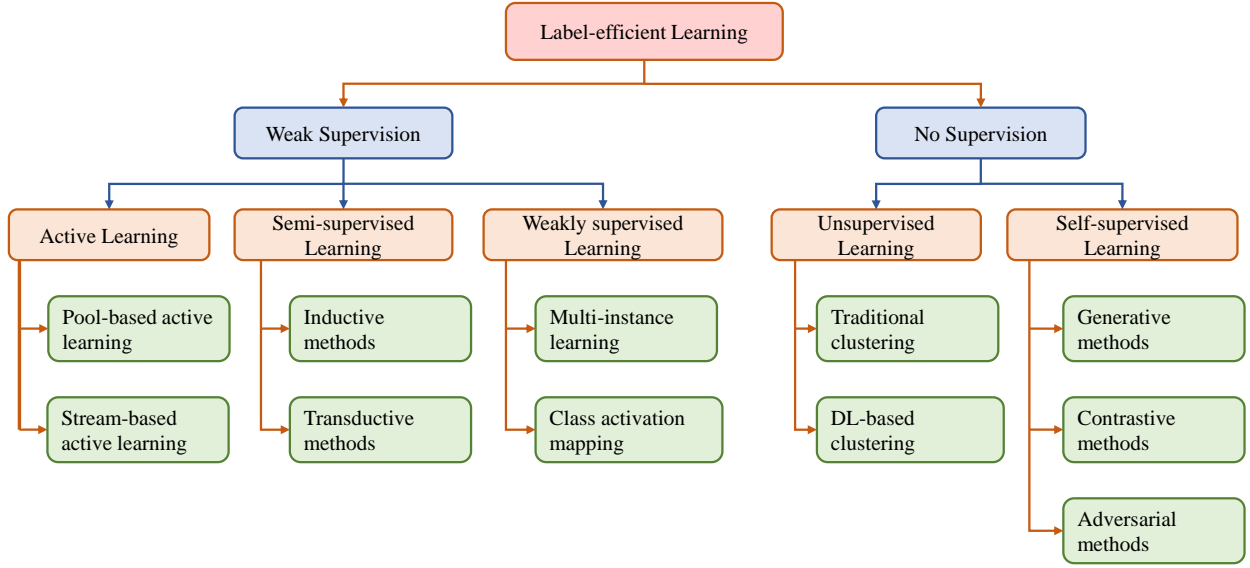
Label-efficient Learning

Weak Supervision

No Supervision

Active Learning

Pool-based active learning

Stream-based active learning

Semi-supervised Learning

Inductive methods

Transductive methods

Weakly supervised Learning

Multi-instance learning

Class activation mapping

Unsupervised Learning

Traditional clustering

DL-based clustering

Self-supervised Learning

Generative methods

Contrastive methods

Adversarial methods